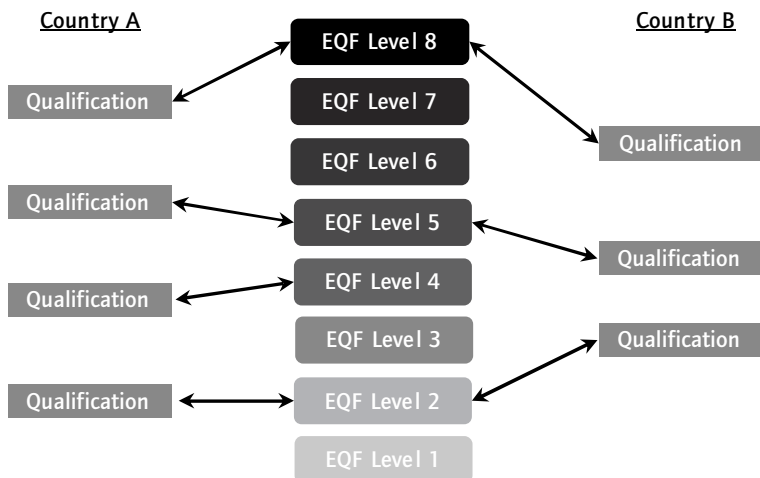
Country A

Country B

EQF Level 8

Qualification

EQF Level 7

Qualification

EQF Level 6

Qualification

EQF Level 5

Qualification

EQF Level 4

Qualification

EQF Level 3

Qualification

Qualification

EQF Level 2

EQF Level 1